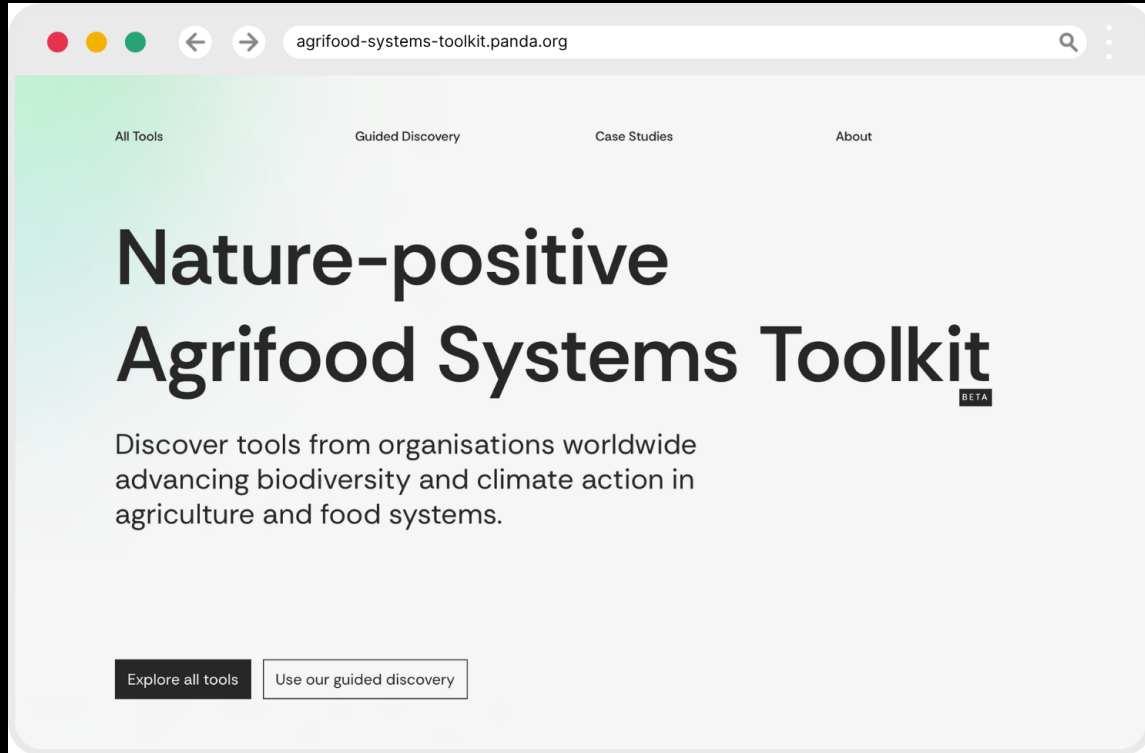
agrifood-systems-toolkit.panda.org

All Tools
Guided Discovery
Case Studies
About

Nature-positive Agrifood Systems Toolkit BETA

Discover tools from organisations worldwide advancing biodiversity and climate action in agriculture and food systems.

Explore all tools
Use our guided discovery